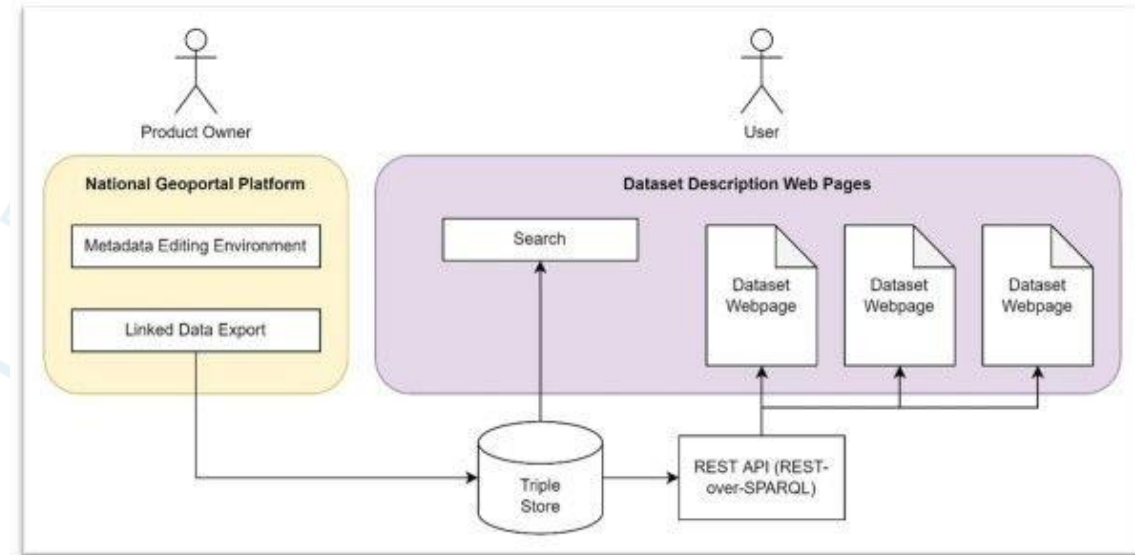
Product Owner

User

National Geoportal Platform

Metadata Editing Environment

Linked Data Export

Dataset Description Web Pages

Search

Dataset Webpage

Dataset Webpage

Dataset Webpage

Triple Store

REST API (REST-over-SPARQL)